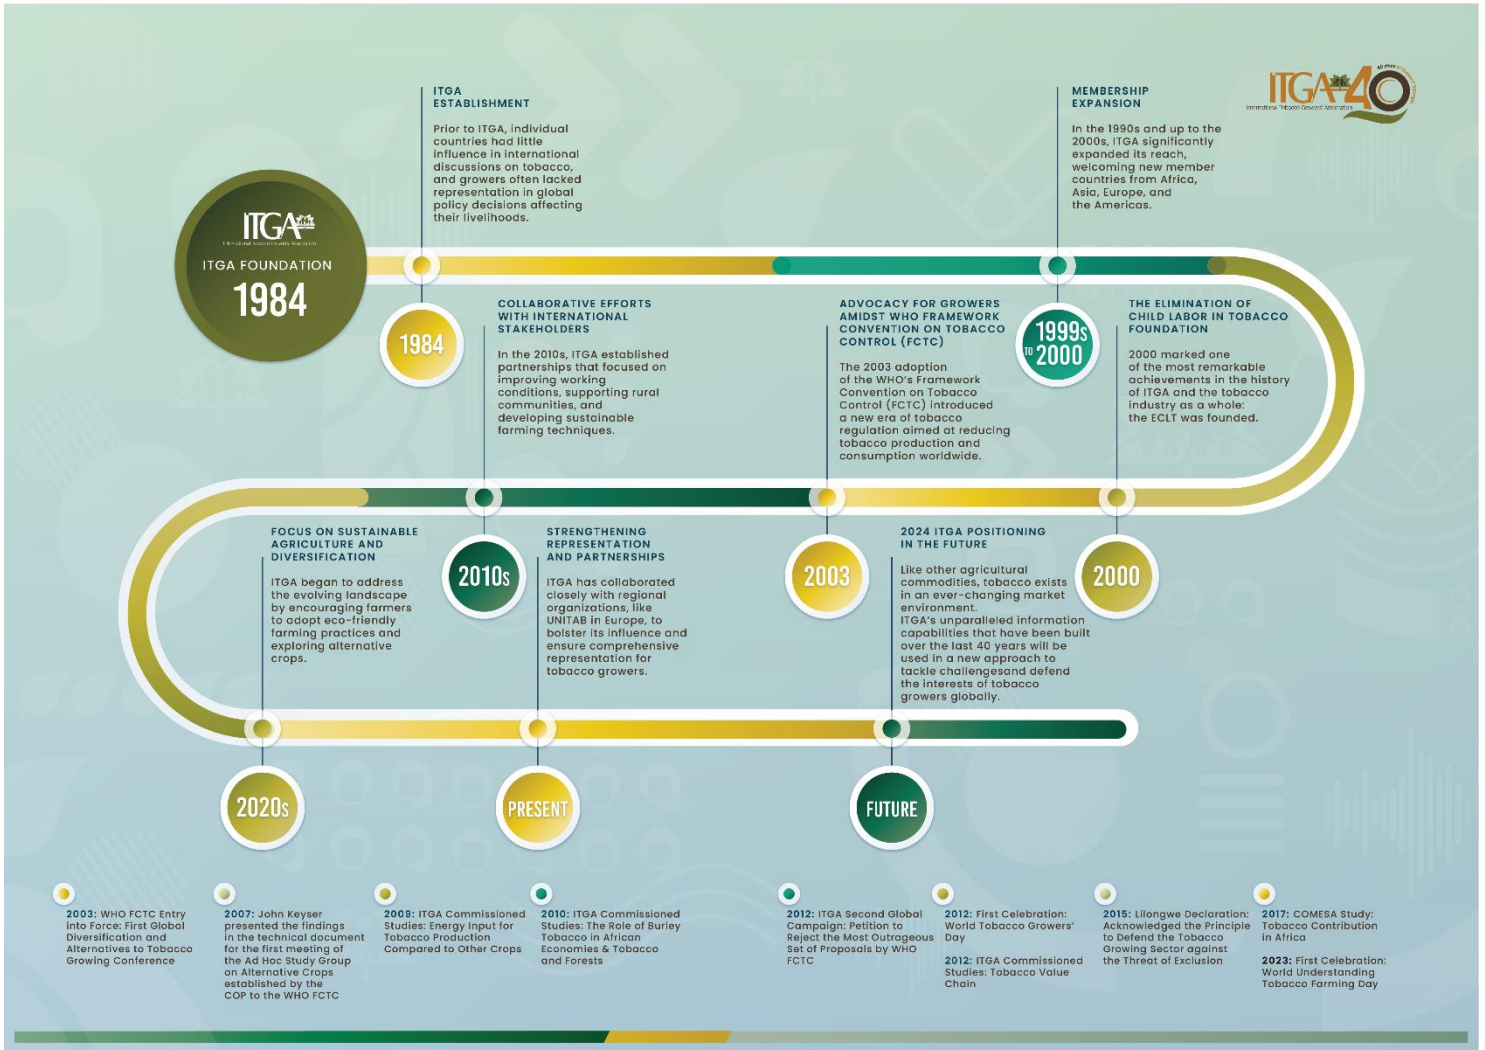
ITGA 40
International Tobacco Growers' Association

ITGA
International Tobacco Growers' Association
ITGA FOUNDATION
1984

ITGA ESTABLISHMENT

Prior to ITGA, individual countries had little influence in international discussions on tobacco, and growers often lacked representation in global policy decisions affecting their livelihoods.

1984

COLLABORATIVE EFFORTS WITH INTERNATIONAL STAKEHOLDERS

In the 2010s, ITGA established partnerships that focused on improving working conditions, supporting rural communities, and developing sustainable farming techniques.

ADVOCACY FOR GROWERS AMIDST WHO FRAMEWORK CONVENTION ON TOBACCO CONTROL (FCTC)

The 2003 adoption of the WHO's Framework Convention on Tobacco Control (FCTC) introduced a new era of tobacco regulation aimed at reducing tobacco production and consumption worldwide.

MEMBERSHIP EXPANSION

In the 1990s and up to the 2000s, ITGA significantly expanded its reach, welcoming new member countries from Africa, Asia, Europe, and the Americas.

1999s TO 2000

THE ELIMINATION OF CHILD LABOR IN TOBACCO FOUNDATION

2000 marked one of the most remarkable achievements in the history of ITGA and the tobacco industry as a whole: the ECLT was founded.

FOCUS ON SUSTAINABLE AGRICULTURE AND DIVERSIFICATION

ITGA began to address the evolving landscape by encouraging farmers to adopt eco-friendly farming practices and exploring alternative crops.

2010s

STRENGTHENING REPRESENTATION AND PARTNERSHIPS

ITGA has collaborated closely with regional organizations, like UNITAB in Europe, to bolster its influence and ensure comprehensive representation for tobacco growers.

2003

2024 ITGA POSITIONING IN THE FUTURE

Like other agricultural commodities, tobacco exists in an ever-changing market environment.
ITGA's unparalleled information capabilities that have been built over the last 40 years will be used in a new approach to tackle challengesand defend the interests of tobacco growers globally.

2000

2020s

PRESENT

FUTURE

2003: WHO FCTC Entry into Force: First Global Diversification and Alternatives to Tobacco Growing Conference

2007: John Keyser presented the findings in the technical document for the first meeting of the Ad Hoc Study Group on Alternative Crops established by the COP to the WHO FCTC

2008: ITGA Commissioned Studies: Energy Input for Tobacco Production Compared to Other Crops

2010: ITGA Commissioned Studies: The Role of Burley Tobacco in African Economies & Tobacco and Forests

2012: ITGA Second Global Campaign: Petition to Reject the Most Outrageous Set of Proposals by WHO FCTC

2012: First Celebration: World Tobacco Growers' Day

2012: ITGA Commissioned Studies: Tobacco Value Chain

2015: Lilongwe Declaration: Acknowledged the Principle to Defend the Tobacco Growing Sector against the Threat of Exclusion

2017: COMESA Study: Tobacco Contribution in Africa

2023: First Celebration: World Understanding Tobacco Farming Day